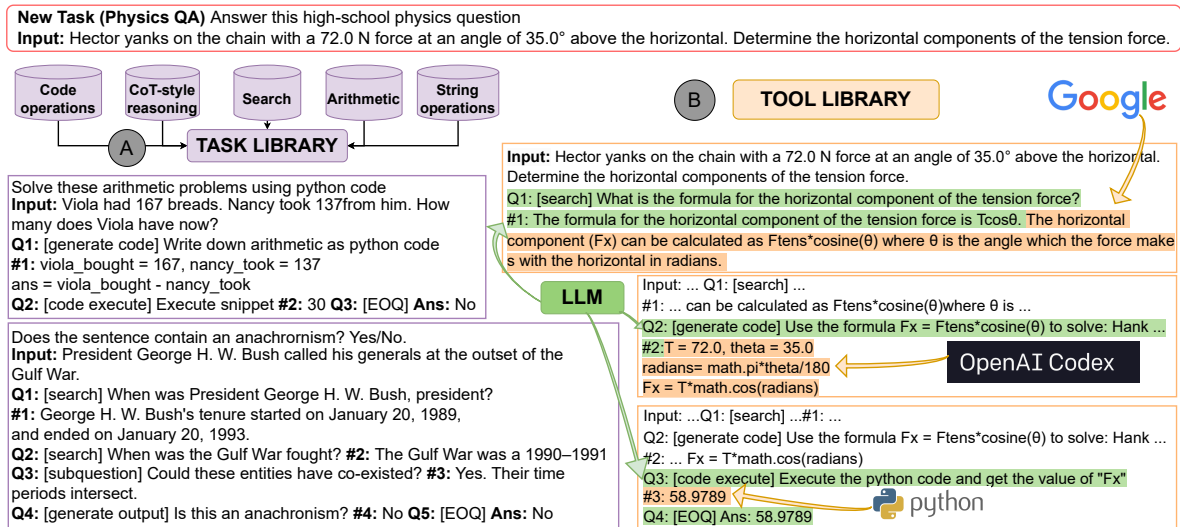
**New Task (Physics QA)** Answer this high-school physics question
**Input:** Hector yanks on the chain with a 72.0 N force at an angle of 35.0° above the horizontal. Determine the horizontal components of the tension force.

Code operations

CoT-style reasoning

Search

Arithmetic

String operations

A

TASK LIBRARY

B

TOOL LIBRARY

Google

Solve these arithmetic problems using python code
**Input:** Viola had 167 breads. Nancy took 137from him. How many does Viola have now?
**Q1:** [generate code] Write down arithmetic as python code
**#1:** viola_bought = 167, nancy_took = 137
ans = viola_bought - nancy_took
**Q2:** [code execute] Execute snippet **#2:** 30 **Q3:** [EOQ] **Ans:** No

Does the sentence contain an anachronism? Yes/No.
**Input:** President George H. W. Bush called his generals at the outset of the Gulf War.
**Q1:** [search] When was President George H. W. Bush, president?
**#1:** George H. W. Bush's tenure started on January 20, 1989, and ended on January 20, 1993.
**Q2:** [search] When was the Gulf War fought? **#2:** The Gulf War was a 1990–1991
**Q3:** [subquestion] Could these entities have co-existed? **#3:** Yes. Their time periods intersect.
**Q4:** [generate output] Is this an anachronism? **#4:** No **Q5:** [EOQ] **Ans:** No

**Input:** Hector yanks on the chain with a 72.0 N force at an angle of 35.0° above the horizontal. Determine the horizontal components of the tension force.
Q1: [search] What is the formula for the horizontal component of the tension force?
#1: The formula for the horizontal component of the tension force is Tcosθ. The horizontal component (Fx) can be calculated as Ftens*cosine(θ) where θ is the angle which the force makes with the horizontal in radians.

LLM

Input: ... Q1: [search] ...
#1: ... can be calculated as Ftens*cosine(θ)where θ is ...
Q2: [generate code] Use the formula Fx = Ftens*cosine(θ) to solve: Hank ...
#2:T = 72.0, theta = 35.0
radians= math.pi*theta/180
Fx = T*math.cos(radians)

OpenAI Codex

Input: ...Q1: [search] ...#1: ...
Q2: [generate code] Use the formula Fx = Ftens*cosine(θ) to solve: Hank ...
#2: ... Fx = T*math.cos(radians)
Q3: [code execute] Execute the python code and get the value of "Fx"
#3: 58.9789
Q4: [EOQ] Ans: 58.9789

python